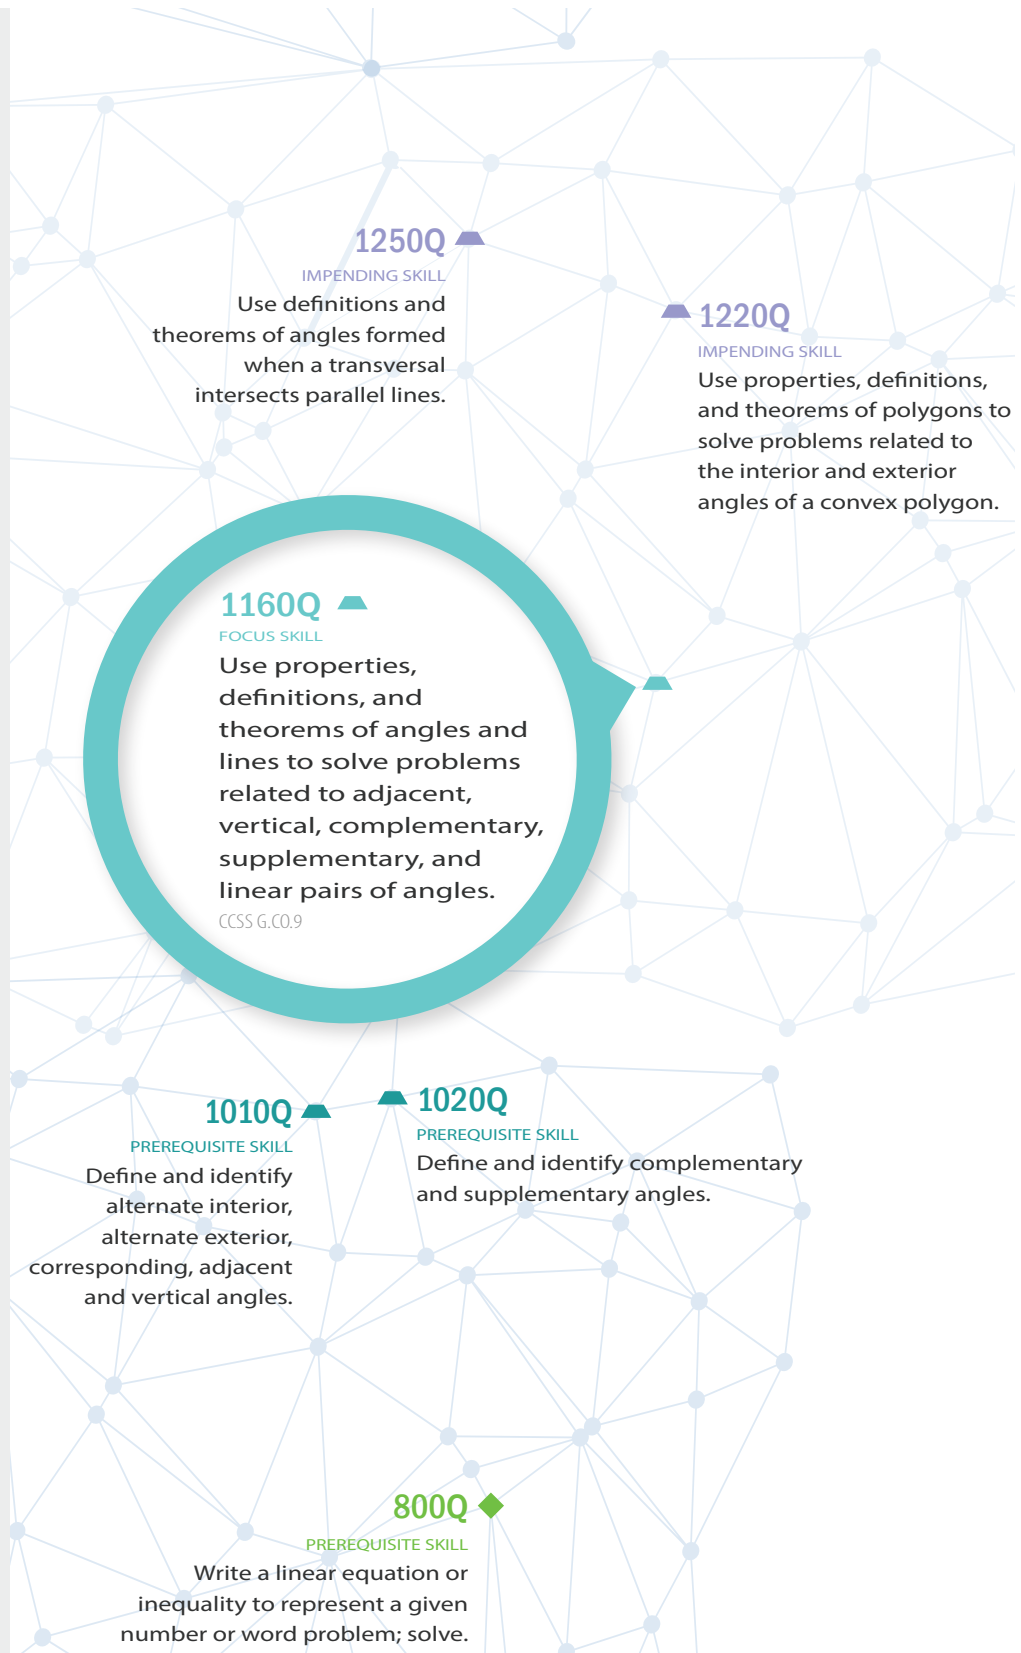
1250Q
IMPENDING SKILL
Use definitions and theorems of angles formed when a transversal intersects parallel lines.

1220Q
IMPENDING SKILL
Use properties, definitions, and theorems of polygons to solve problems related to the interior and exterior angles of a convex polygon.

1160Q
FOCUS SKILL
Use properties, definitions, and theorems of angles and lines to solve problems related to adjacent, vertical, complementary, supplementary, and linear pairs of angles.
CCSS G.CO.9

1010Q
PREREQUISITE SKILL
Define and identify alternate interior, alternate exterior, corresponding, adjacent and vertical angles.

1020Q
PREREQUISITE SKILL
Define and identify complementary and supplementary angles.

800Q
PREREQUISITE SKILL
Write a linear equation or inequality to represent a given number or word problem; solve.